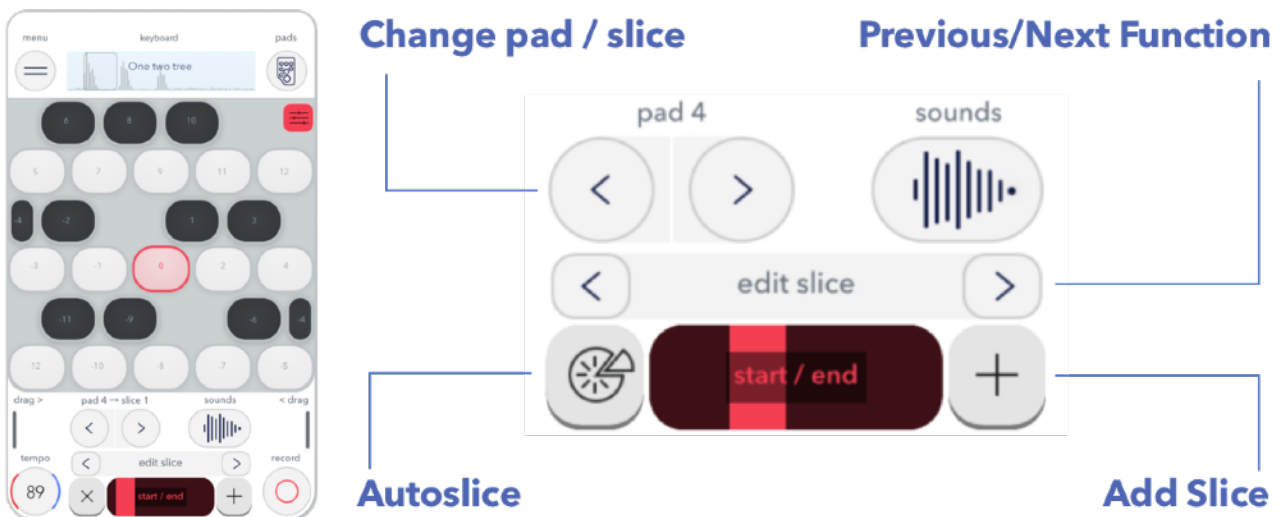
menu
keyboard
pads
One two tree

6
8
10

5
7
9
11
12

-4
-2
1
3

-3
-1
0
2
4

-11
-9
-6
-4

-12
-10
-8
-7
-5

drag >
pad 4 → slice 1
sounds
< drag

tempo
edit slice
record
89
start / end

Change pad / slice

Previous/Next Function

pad 4
sounds
edit slice
start / end

Autoslice

Add Slice